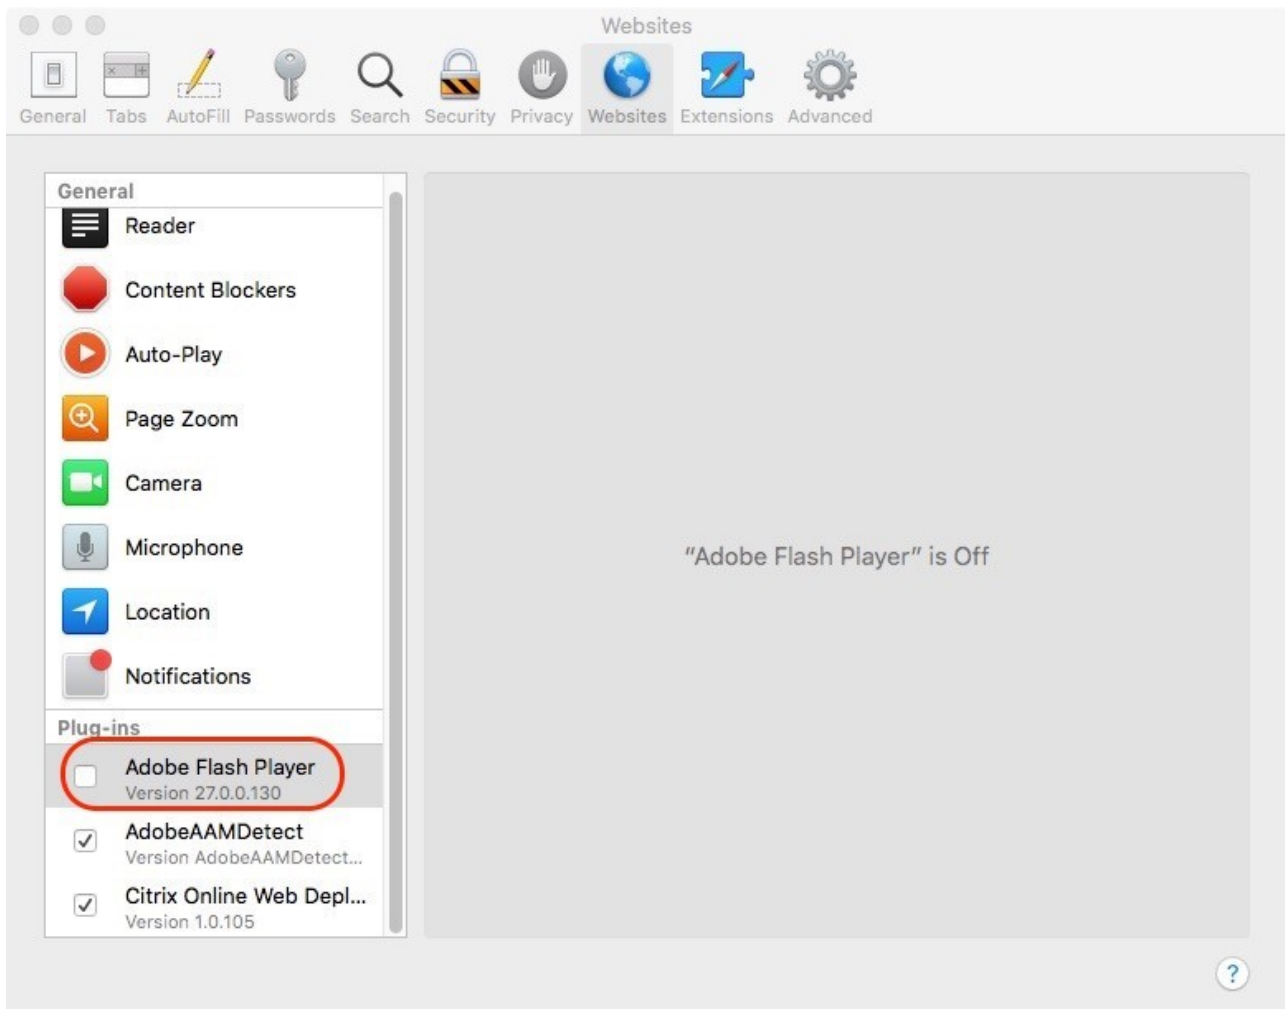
Websites

General Tabs AutoFill Passwords Search Security Privacy Websites Extensions Advanced

General

Reader

Content Blockers

Auto-Play

Page Zoom

Camera

Microphone

Location

Notifications

Plug-ins

Adobe Flash Player
Version 27.0.0.130

AdobeAAMDetect
Version AdobeAAMDetect...

Citrix Online Web Depl...
Version 1.0.105

"Adobe Flash Player" is Off

?